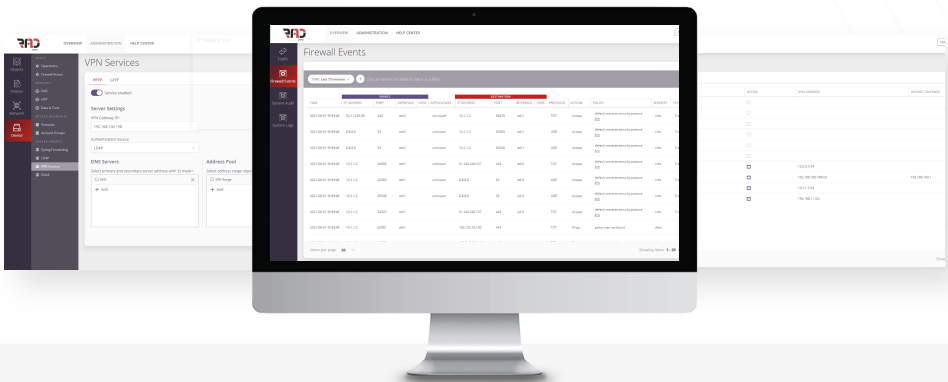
RAD

OVERVIEW ADMINISTRATION HELP CENTER

Objects

Policies

Networks

Device

VPN Services

PPTP L2TP

Service enabled

Server Settings

VPN Gateway IP*

192.168.100.198

Authentication Source

LDAP

DNS Servers

Select primary and secondary server address with 32 mask*

DNS

+ Add

Address Pool

Select address range objec

VPN Range

+ Add

RAD

OVERVIEW ADMINISTRATION HELP CENTER

Traffic

Firewall Events

System Audit

System Logs

Firewall Events

TYPE: Last 15 minutes

SOURCE

DESTINATION

| TIME | IP ADDRESS | PORT | INTERFACE | USER | APPLICATION | IP ADDRESS | PORT | INTERFACE | USER | PROTOCOL | ACTION | POLICY | SEVERITY |
|---|---|---|---|---|---|---|---|---|---|---|---|---|---|
| 2021-08-31 19:49:49 | 10.2.14.20 | 443 | eth0 | | unknown | 10.2.1.2 | 59678 | eth1 | | TCP | Accept | default inverse best-by protocol | Info |
| 2021-08-31 19:49:49 | 0.0.0.0 | 53 | eth0 | | unknown | 10.2.1.2 | 50305 | eth1 | | UDP | Accept | default inverse best-by protocol | Info |
| 2021-08-31 19:49:49 | 0.0.0.0 | 53 | eth0 | | unknown | 10.2.1.2 | 50540 | eth1 | | UDP | Accept | default inverse best-by protocol | Info |
| 2021-08-31 19:49:49 | 10.1.1.2 | 34006 | eth1 | | unknown | 91.140.248.137 | 443 | eth0 | | TCP | Accept | default inverse best-by protocol | Info |
| 2021-08-31 19:49:49 | 10.1.1.2 | 30305 | eth1 | | unknown | 0.0.0.0 | 53 | eth0 | | UDP | Accept | default inverse best-by protocol | Info |
| 2021-08-31 19:49:49 | 10.1.1.2 | 39588 | eth1 | | unknown | 0.0.0.0 | 53 | eth0 | | UDP | Accept | default inverse best-by protocol | Info |
| 2021-08-31 19:49:49 | 10.1.1.2 | 34007 | eth1 | | unknown | 91.140.248.137 | 443 | eth0 | | TCP | Accept | default inverse best-by protocol | Info |
| 2021-08-31 19:49:49 | 10.1.1.2 | 34001 | eth1 | | | 192.135.74.156 | 443 | | | TCP | Drop | policy user run found | Warn |

Items per page: 30

Showing items: 1 - 20

ACTIVE

VPN ADDRESS

DEFAULT GATEWAY

10.0.0.1/24

192.168.100.198/24

192.168.100.1

10.0.1.1/24

192.168.1.1/24